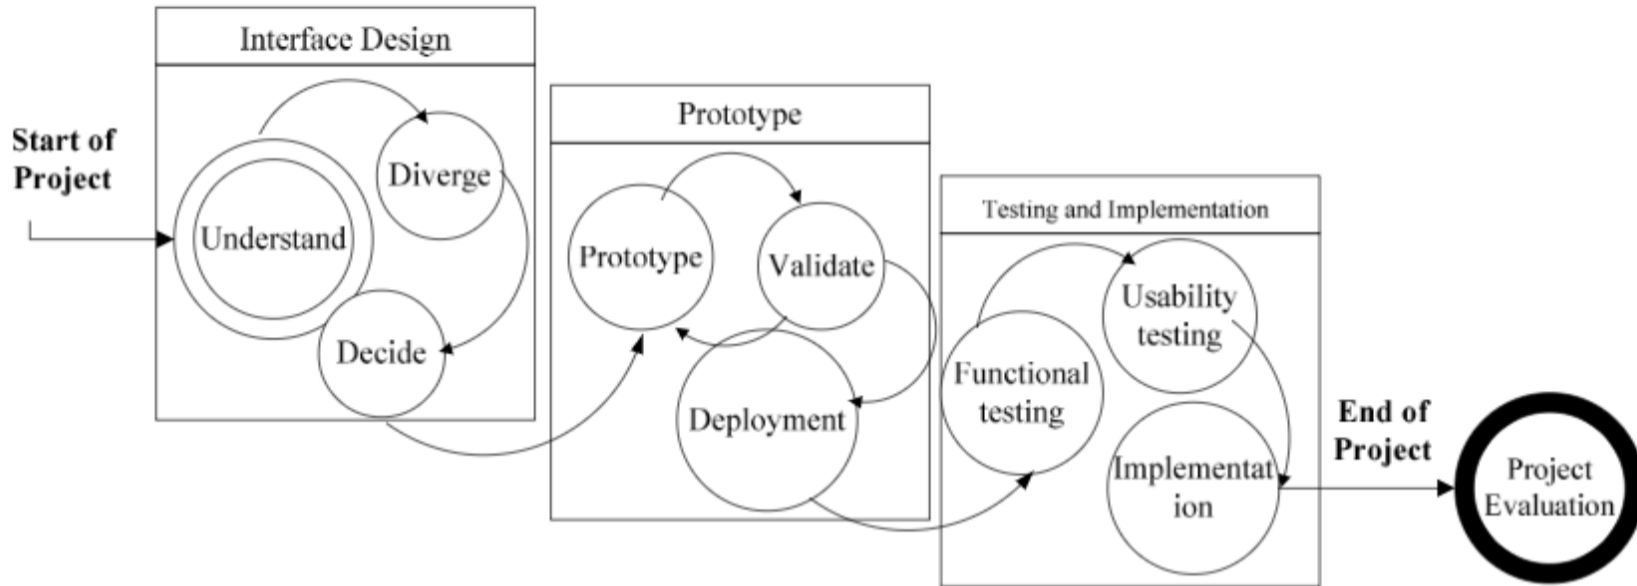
Interface Design

Start of Project

Understand

Diverge

Decide

Prototype

Prototype

Validate

Deployment

Testing and Implementation

Functional testing

Usability testing

Implementat ion

End of Project

Project Evaluation